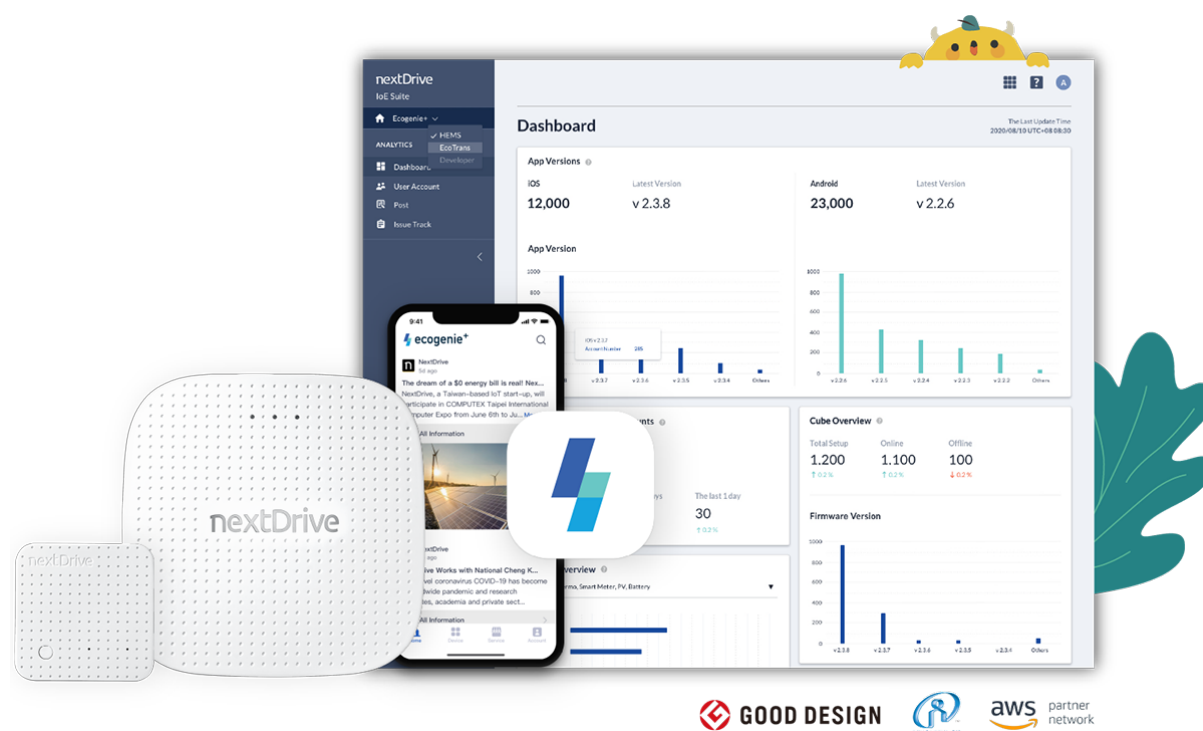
nextDrive
IoE Suite

Ecogenie+
✓ HEMS
EcoTrans
Developer

ANALYTICS
Dashboard
User Account
Post
Issue Track

Dashboard

The Last Update Time
2020/08/10 UTC+08 08:30

App Versions

iOS
12,000
Latest Version
v 2.3.8

Android
23,000
Latest Version
v 2.2.6

App Version

1000
800
600
400
200
0

iOS v 2.3.7
Account Number 235

v 2.3.7
v 2.3.6
v 2.3.5
v 2.3.4
Others

v 2.2.6
v 2.2.5
v 2.2.4
v 2.2.3
v 2.2.2
Others

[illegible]nts

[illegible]ys
The last 1 day
30
↑ 0.2%

Cube Overview
Total Setup
1.200
↑ 0.2%
Online
1.100
↑ 0.2%
Offline
100
↓ 0.2%

Firmware Version

1000
800
600
400
200
0

v 2.3.8
v 2.3.7
v 2.3.6
v 2.3.5
v 2.3.4
Others

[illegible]verview
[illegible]rma, Smart Meter, PV, Battery

9:41
ecogenie+
NextDrive
5d ago
The dream of a $0 energy bill is real! Nex...
NextDrive, a Taiwan-based IoT start-up, will participate in COMPUTEX Taipei International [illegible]mputer Expo from June 6th to Ju...
All Information
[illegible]ive Works with National Cheng K...
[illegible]vel coronavirus COVID-19 has become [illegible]dwide pandemic and research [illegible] academia and private sect...
All Information

nextDrive
nextDrive

GOOD DESIGN
aws partner network